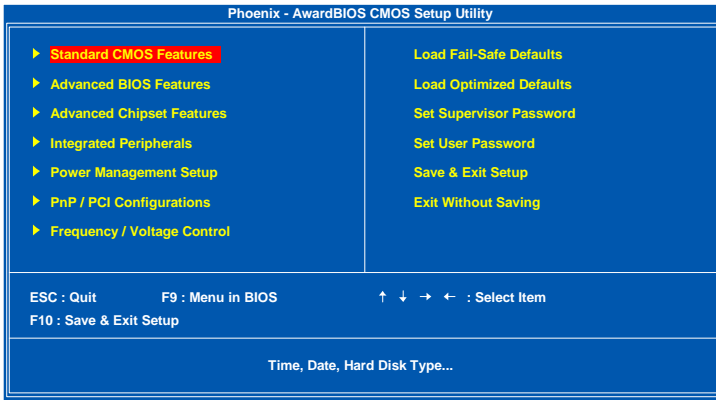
Phoenix - AwardBIOS CMOS Setup Utility

Standard CMOS Features
Advanced BIOS Features
Advanced Chipset Features
Integrated Peripherals
Power Management Setup
PnP / PCI Configurations
Frequency / Voltage Control

Load Fail-Safe Defaults
Load Optimized Defaults
Set Supervisor Password
Set User Password
Save & Exit Setup
Exit Without Saving

ESC : Quit F9 : Menu in BIOS ↑ ↓ → ← : Select Item
F10 : Save & Exit Setup

Time, Date, Hard Disk Type...